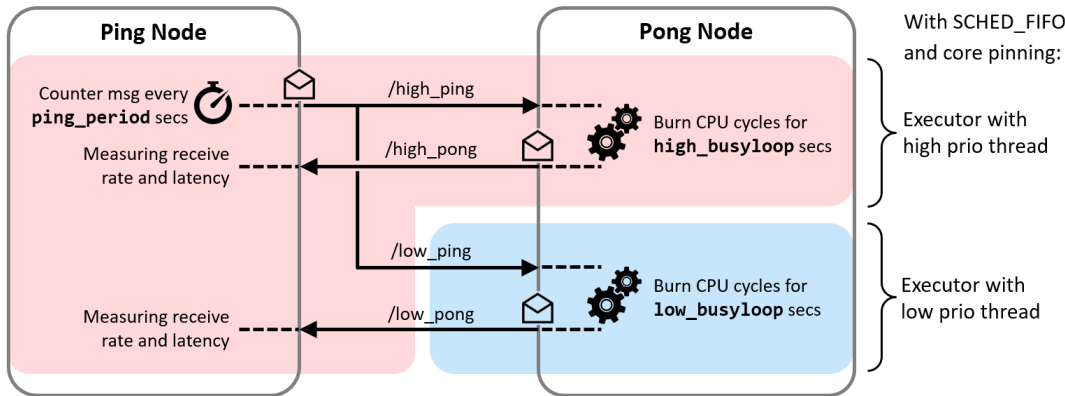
Ping Node

Pong Node

With SCHED_FIFO and core pinning:

Counter msg every **ping_period** secs

/high_ping

Burn CPU cycles for **high_busyloop** secs

Measuring receive rate and latency

/high_pong

Executor with high prio thread

/low_ping

Burn CPU cycles for **low_busyloop** secs

Executor with low prio thread

Measuring receive rate and latency

/low_pong